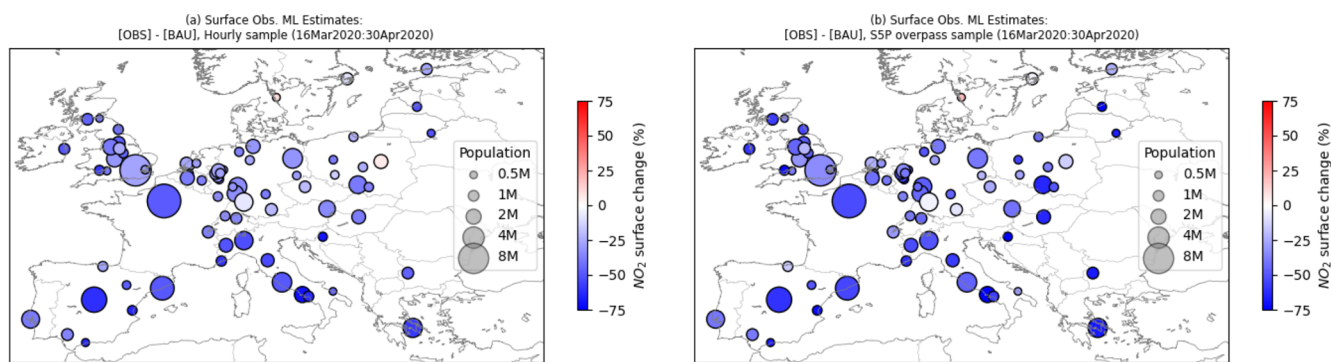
(a) Surface Obs. ML Estimates:
[OBS] - [BAU], Hourly sample (16Mar2020:30Apr2020)

Population
0.5M
1M
2M
4M
8M

75
50
25
0
−25
−50
−75
$NO_2$ surface change (%)

(b) Surface Obs. ML Estimates:
[OBS] - [BAU], S5P overpass sample (16Mar2020:30Apr2020)

Population
0.5M
1M
2M
4M
8M

75
50
25
0
−25
−50
−75
$NO_2$ surface change (%)